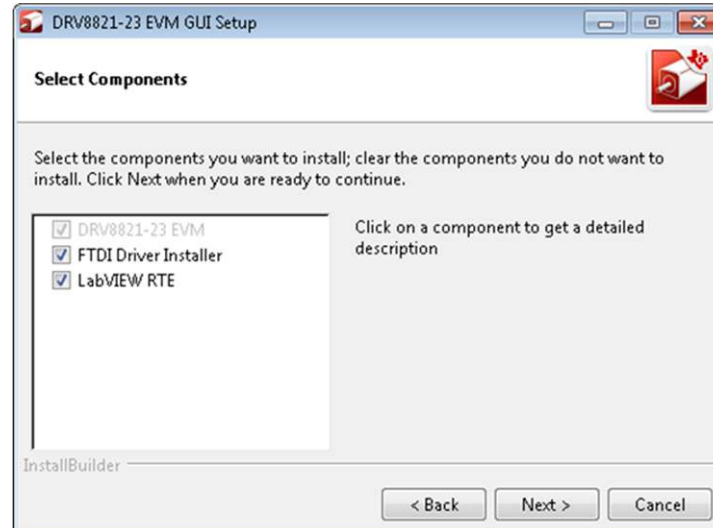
DRV8821-23 EVM GUI Setup

Select Components

Select the components you want to install; clear the components you do not want to install. Click Next when you are ready to continue.

DRV8821-23 EVM
FTDI Driver Installer
LabVIEW RTE

Click on a component to get a detailed description

InstallBuilder

< Back
Next >
Cancel